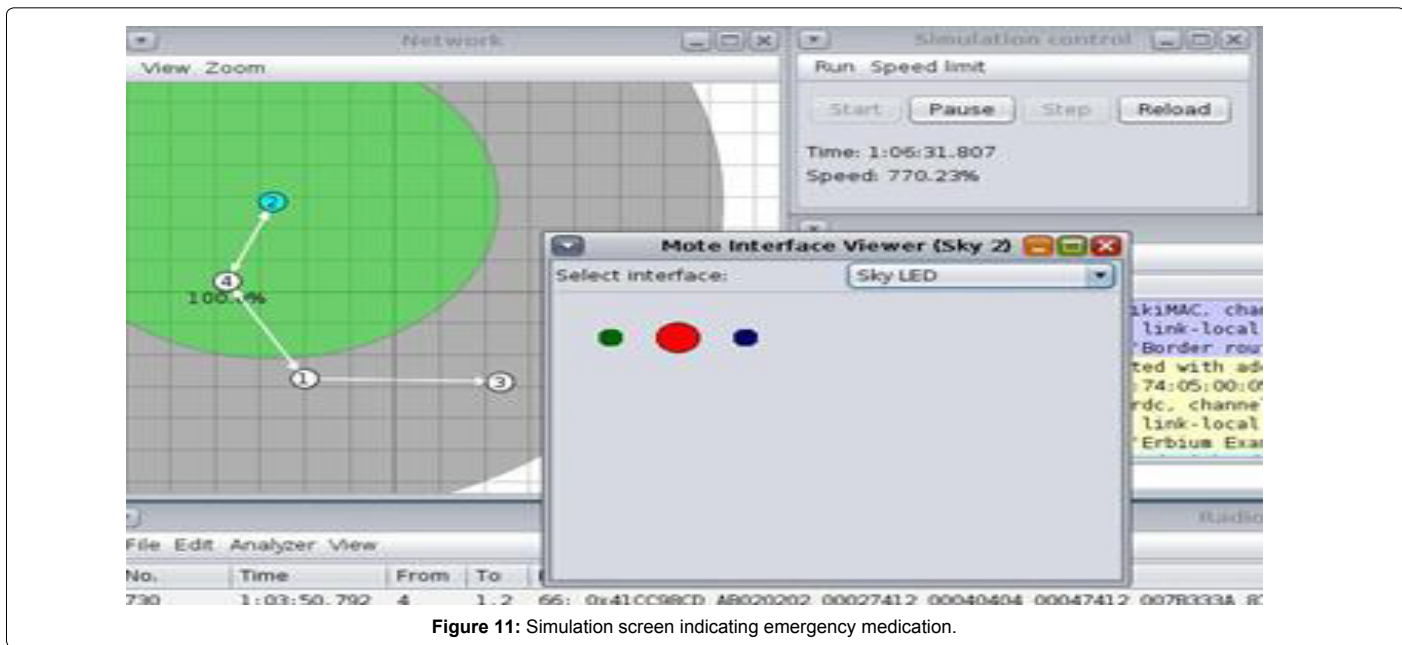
Network

View Zoom

Simulation control

Run Speed limit

Start Pause Step Reload

Time: 1:06:31.807

Speed: 770.23%

2

4

100.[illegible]%

1

3

Mote Interface Viewer (Sky 2)

Select interface: Sky LED

ikiMAC, cha
link-local
'Border rou
ted with ad
:74:05:00:0
rdc, channe
link-local
'Erbium Exa

Radio

File Edit Analyzer View

| No. | Time | From | To | |
|---|---|---|---|---|
| 730 | 1:03:50.792 | 4 | 1,2 | 66: 0x41CC98CD AB020202 00027412 00040404 00047412 0078333A 8 |

**Figure 11:** Simulation screen indicating emergency medication.